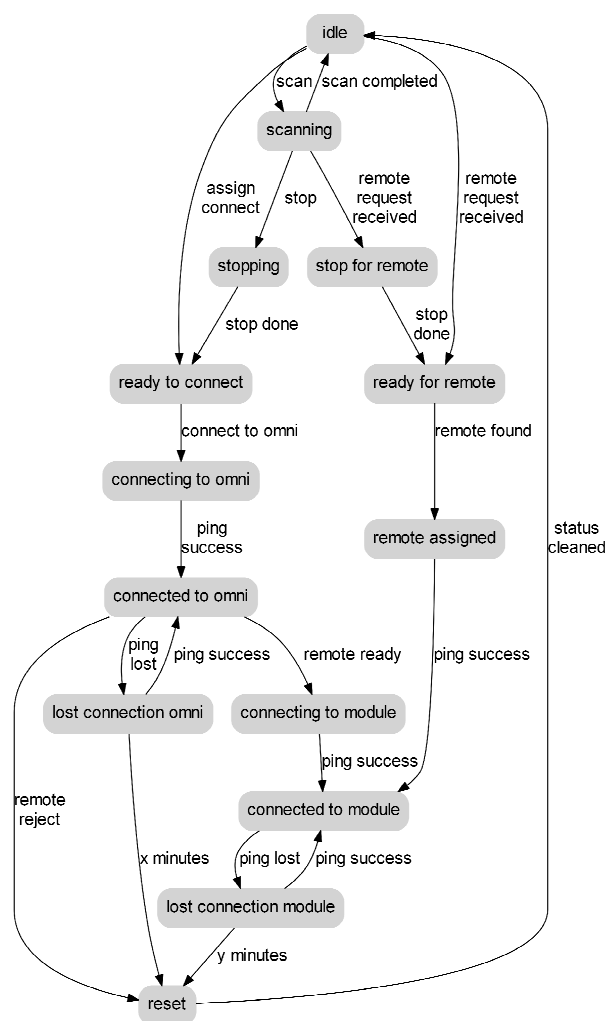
idle

scan

scan completed

scanning

assign connect

stop

remote request received

remote request received

stopping

stop for remote

stop done

stop done

ready to connect

ready for remote

connect to omni

remote found

connecting to omni

ping success

remote assigned

status cleaned

connected to omni

ping lost

ping success

remote ready

ping success

lost connection omni

connecting to module

ping success

remote reject

connected to module

x minutes

ping lost

ping success

lost connection module

y minutes

reset